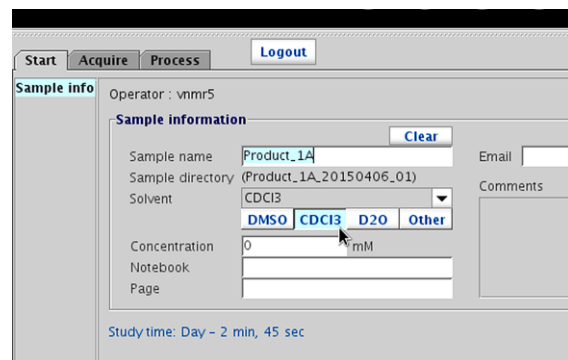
Start Acquire Process

Logout

Sample info

Operator : vnmr5

Sample information

Clear

Sample name Product_1A

Sample directory (Product_1A_20150406_01)

Solvent CDCl3

DMSO CDCl3 D2O Other

Concentration 0 mM

Notebook

Page

Email

Comments

Study time: Day - 2 min, 45 sec